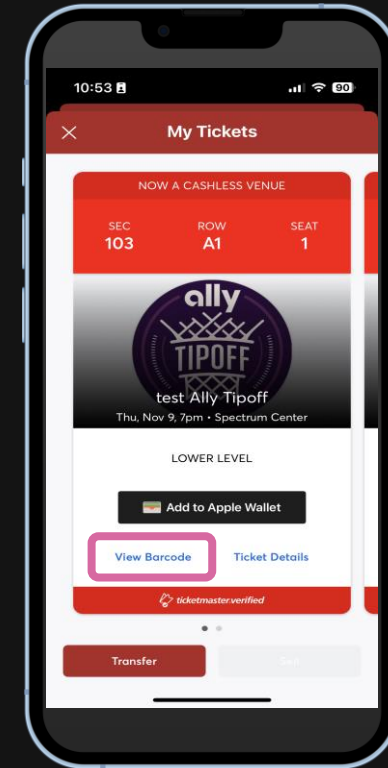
10:53

90

My Tickets

NOW A CASHLESS VENUE

| SEC | ROW | SEAT |
|---|---|---|
| 103 | A1 | 1 |

ally

TIPOFF

test Ally Tipoff

Thu, Nov 9, 7pm • Spectrum Center

LOWER LEVEL

Add to Apple Wallet

View Barcode

Ticket Details

ticketmaster verified

Transfer

Sell